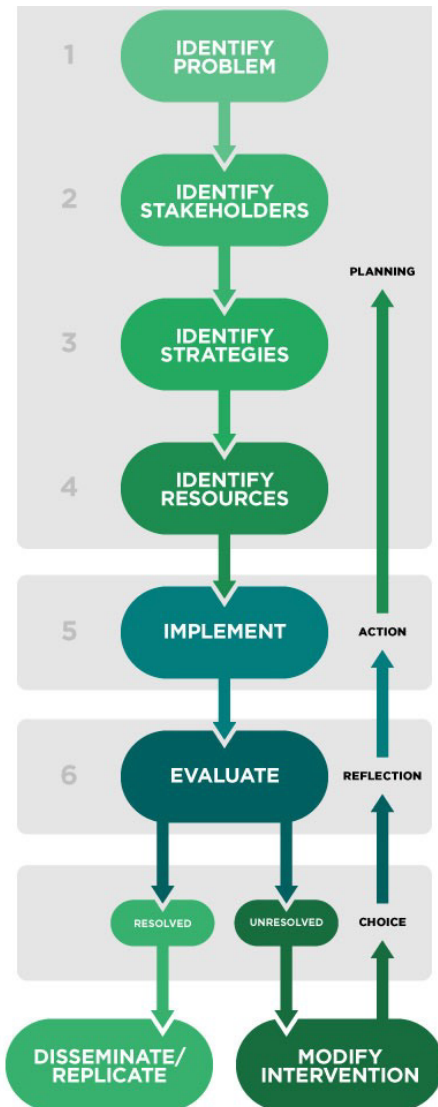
1 IDENTIFY PROBLEM

2 IDENTIFY STAKEHOLDERS

3 IDENTIFY STRATEGIES

4 IDENTIFY RESOURCES

PLANNING

5 IMPLEMENT

ACTION

6 EVALUATE

REFLECTION

RESOLVED

UNRESOLVED

CHOICE

DISSEMINATE/ REPLICATE

MODIFY INTERVENTION